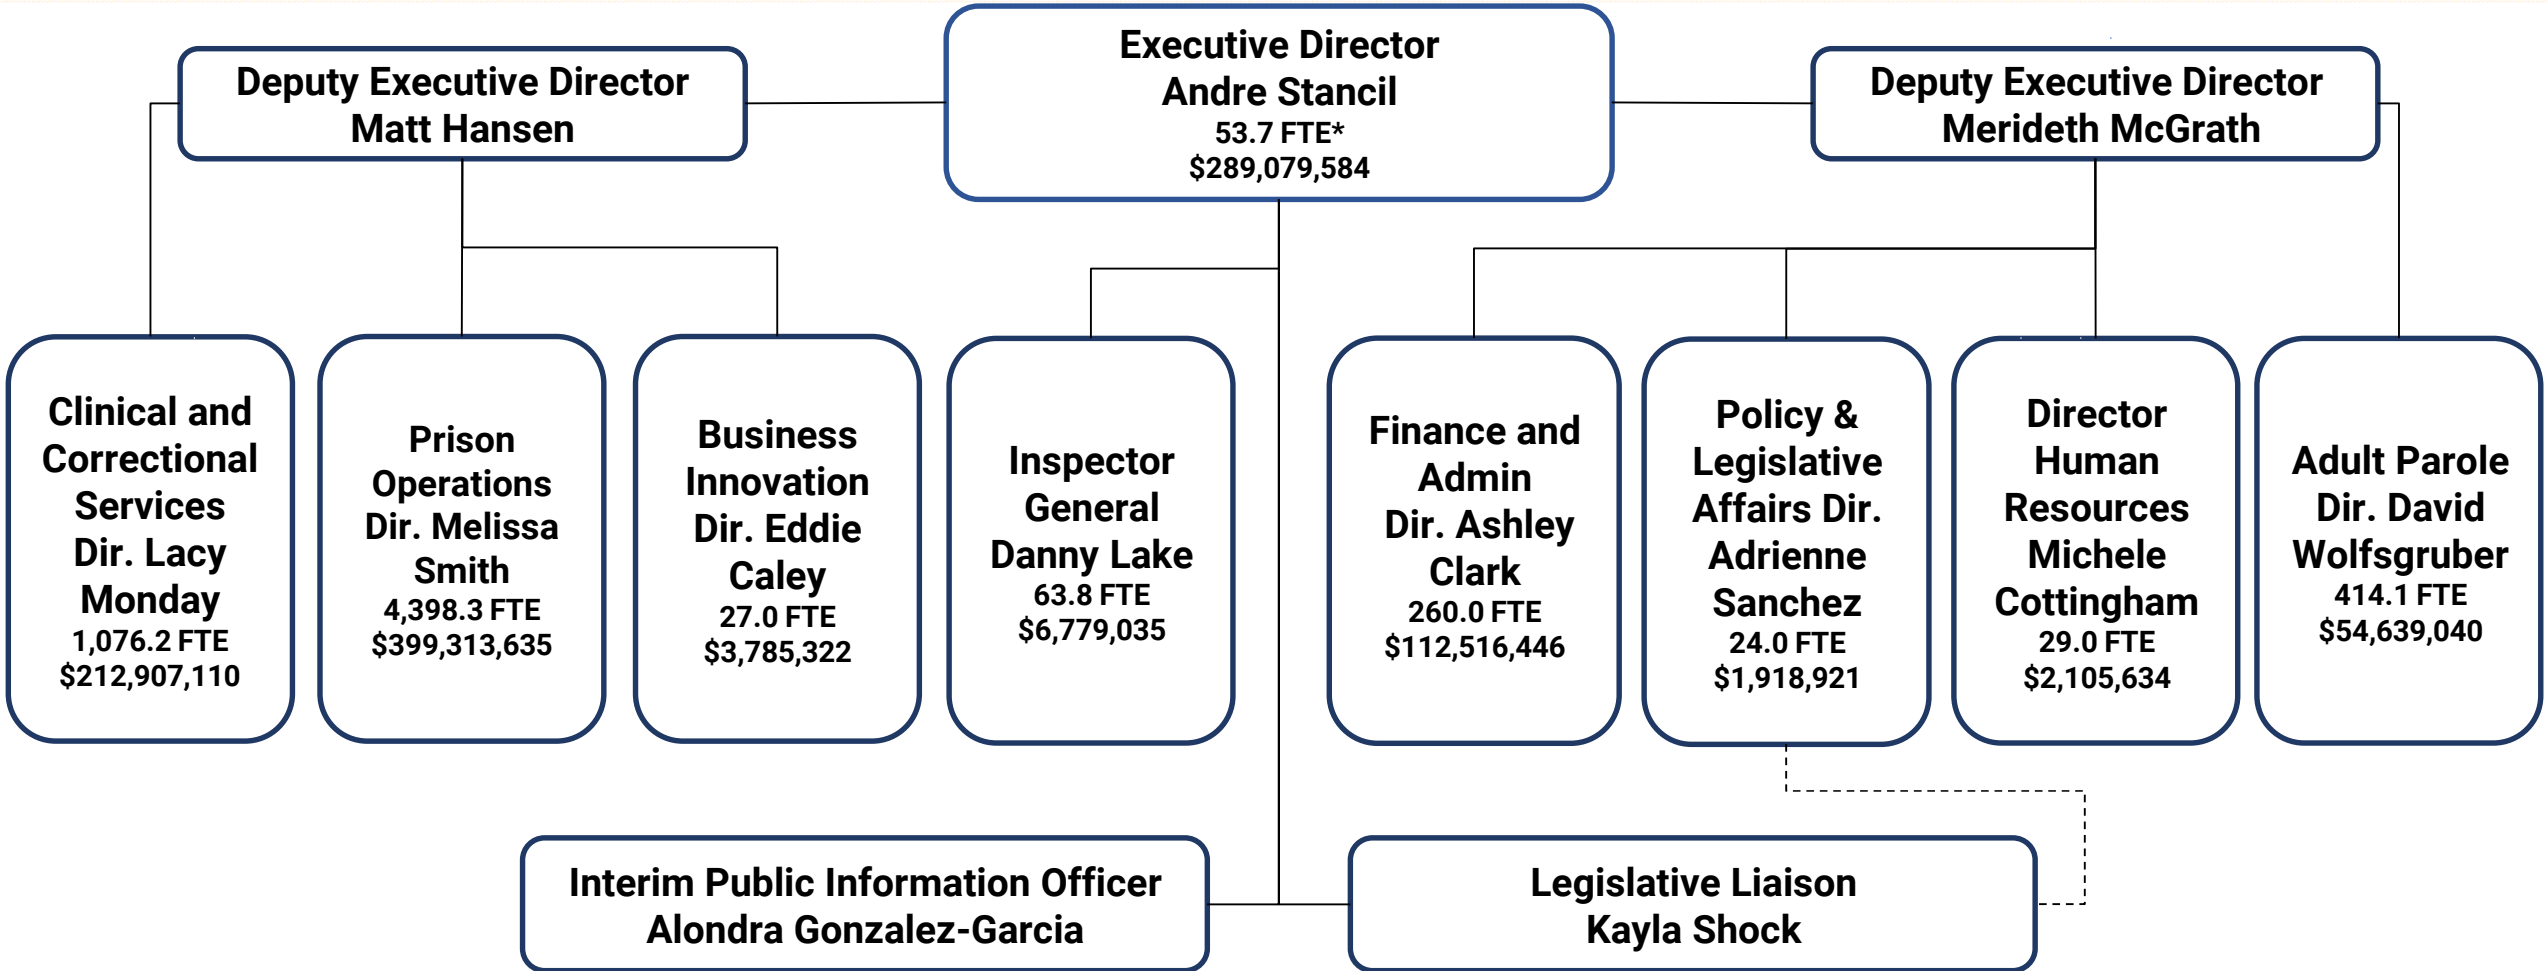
Executive Director
Andre Stancil
53.7 FTE*
$289,079,584

Deputy Executive Director
Matt Hansen

Deputy Executive Director
Merideth McGrath

Clinical and Correctional Services Dir. Lacy Monday
1,076.2 FTE
$212,907,110

Prison Operations Dir. Melissa Smith
4,398.3 FTE
$399,313,635

Business Innovation Dir. Eddie Caley
27.0 FTE
$3,785,322

Inspector General Danny Lake
63.8 FTE
$6,779,035

Finance and Admin Dir. Ashley Clark
260.0 FTE
$112,516,446

Policy & Legislative Affairs Dir. Adrienne Sanchez
24.0 FTE
$1,918,921

Director Human Resources Michele Cottingham
29.0 FTE
$2,105,634

Adult Parole Dir. David Wolfsgruber
414.1 FTE
$54,639,040

Interim Public Information Officer
Alondra Gonzalez-Garcia

Legislative Liaison
Kayla Shock